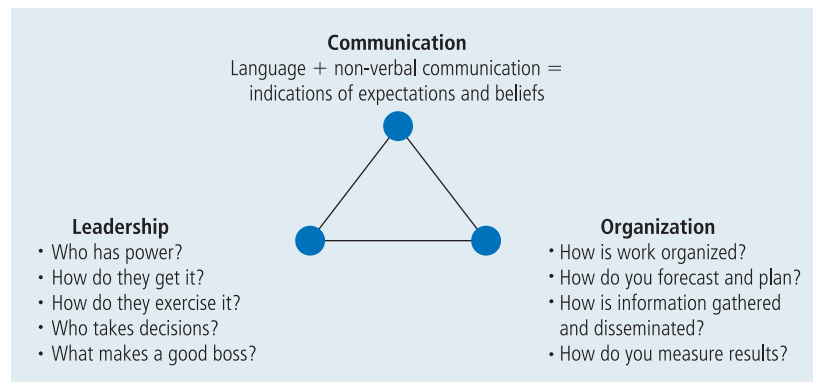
**Communication**
Language + non-verbal communication = indications of expectations and beliefs

**Leadership**
• Who has power?
• How do they get it?
• How do they exercise it?
• Who takes decisions?
• What makes a good boss?

**Organization**
• How is work organized?
• How do you forecast and plan?
• How is information gathered and disseminated?
• How do you measure results?